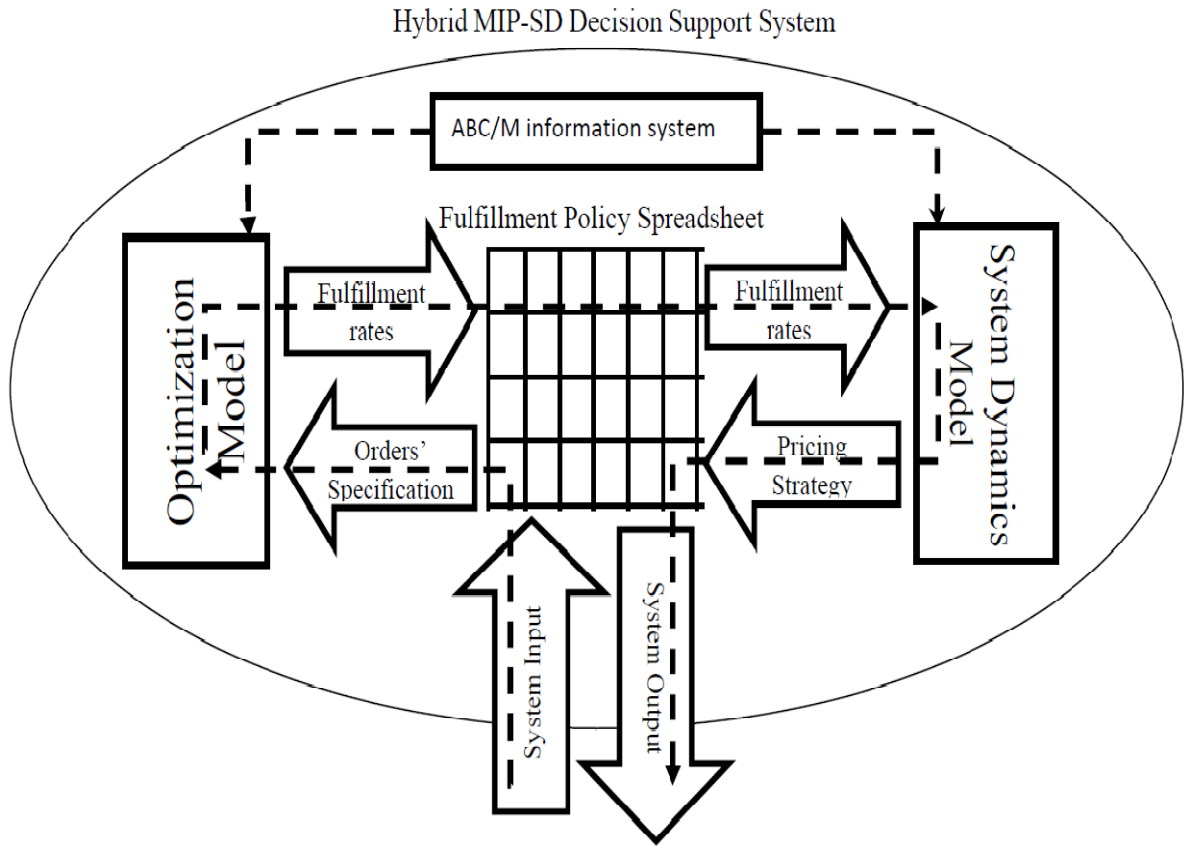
Hybrid MIP-SD Decision Support System

ABC/M information system

Fulfillment Policy Spreadsheet

Optimization Model

Fulfillment rates

Orders' Specification

Fulfillment rates

Pricing Strategy

System Dynamics Model

System Input

System Output